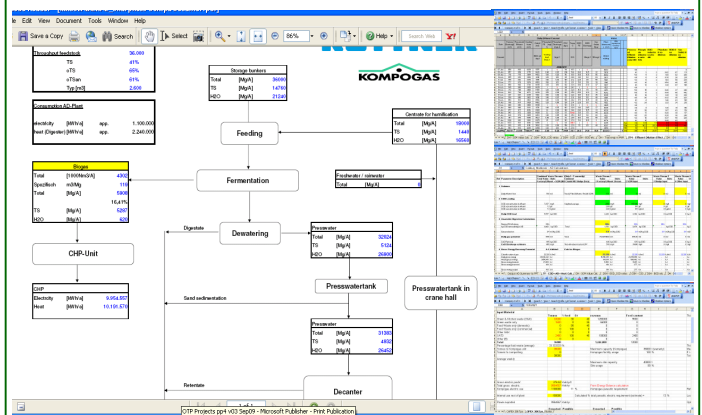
le Edit View Document Tools Window Help

Save a Copy Search Select 86% Help Search Web

KOMPOGAS

Throughput feedstock
TS 41%
oTS 65%
oTSan 61%
Typ [m3] 2.606

Consumption AD-Plant
electricity [MWh/a] app. 1.100.000
Heat (Digester) [MWh/a] app. 2.240.000

Storage bunkers
| Total | [Mg/A] | 36000 |
|---|---|---|
| TS | [Mg/A] | 14760 |
| H2O | [Mg/A] | 21240 |

Centrate for humidification
| Total | [Mg/A] | 19000 |
|---|---|---|
| TS | [Mg/A] | 1440 |
| H2O | [Mg/A] | 16560 |

Feeding

Freshwater / rainwater
| Total | [Mg/A] | 0 |
|---|---|---|

Biogas
| Total | [1000Nm3/A] | 4002 |
|---|---|---|
| Spezifisch | m3/Mg | 118 |
| Total | [Mg/A] | 5008 |
| | | 16,41% |
| TS | [Mg/A] | 5247 |
| H2O | [Mg/A] | 620 |

Fermentation

Digestate

Dewatering

Presswater
| Total | [Mg/A] | 32924 |
|---|---|---|
| TS | [Mg/A] | 5124 |
| H2O | [Mg/A] | 26800 |

CHP-Unit

CHP
| Electricity | [MWh/a] | 9.954.557 |
|---|---|---|
| Heat | [MWh/a] | 10.101.574 |

Presswatertank

Presswatertank in crane hall

Sand sedimentation

Presswater
| Total | [Mg/A] | 31383 |
|---|---|---|
| TS | [Mg/A] | 4892 |
| H2O | [Mg/A] | 26452 |

Retentate

Decanter

1 of 1

OTP Projects ppt v03 Sep09 - Microsoft Publisher - Print Publication